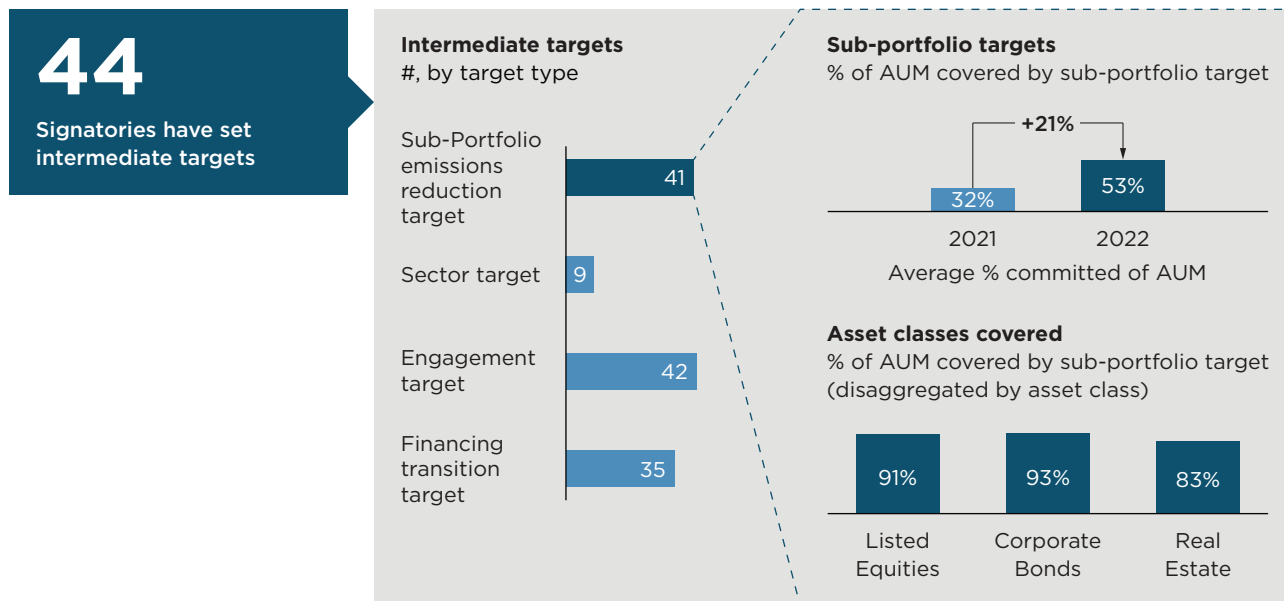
44
Signatories have set intermediate targets

Intermediate targets
#, by target type

Sub-Portfolio emissions reduction target 41
Sector target 9
Engagement target 42
Financing transition target 35

Sub-portfolio targets
% of AUM covered by sub-portfolio target

+21%
32% 53%
2021 2022
Average % committed of AUM

Asset classes covered
% of AUM covered by sub-portfolio target (disaggregated by asset class)

91% 93% 83%
Listed Equities
Corporate Bonds
Real Estate